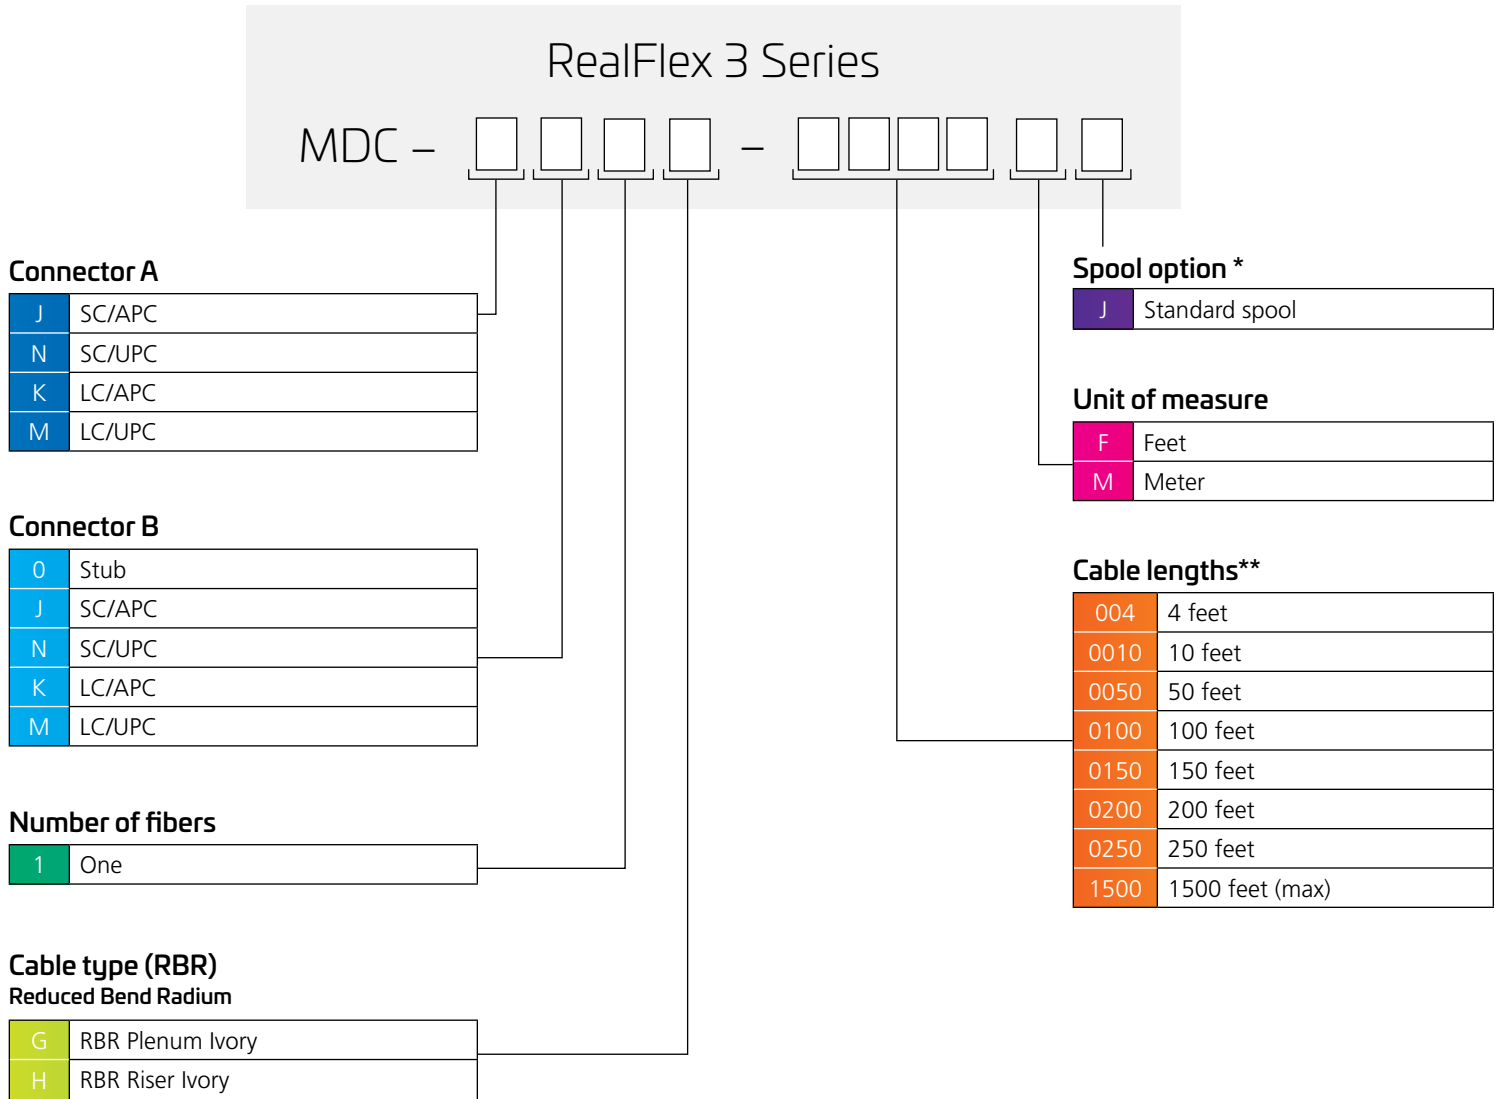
RealFlex 3 Series

MDC – – 

Connector A

| J | SC/APC |
|---|---|
| N | SC/UPC |
| K | LC/APC |
| M | LC/UPC |

Connector B

| 0 | Stub |
|---|---|
| J | SC/APC |
| N | SC/UPC |
| K | LC/APC |
| M | LC/UPC |

Number of fibers

| 1 | One |
|---|---|

Cable type (RBR)
Reduced Bend Radium

| G | RBR Plenum Ivory |
|---|---|
| H | RBR Riser Ivory |

Spool option *

| J | Standard spool |
|---|---|

Unit of measure

| F | Feet |
|---|---|
| M | Meter |

Cable lengths**

| 004 | 4 feet |
|---|---|
| 0010 | 10 feet |
| 0050 | 50 feet |
| 0100 | 100 feet |
| 0150 | 150 feet |
| 0200 | 200 feet |
| 0250 | 250 feet |
| 1500 | 1500 feet (max) |